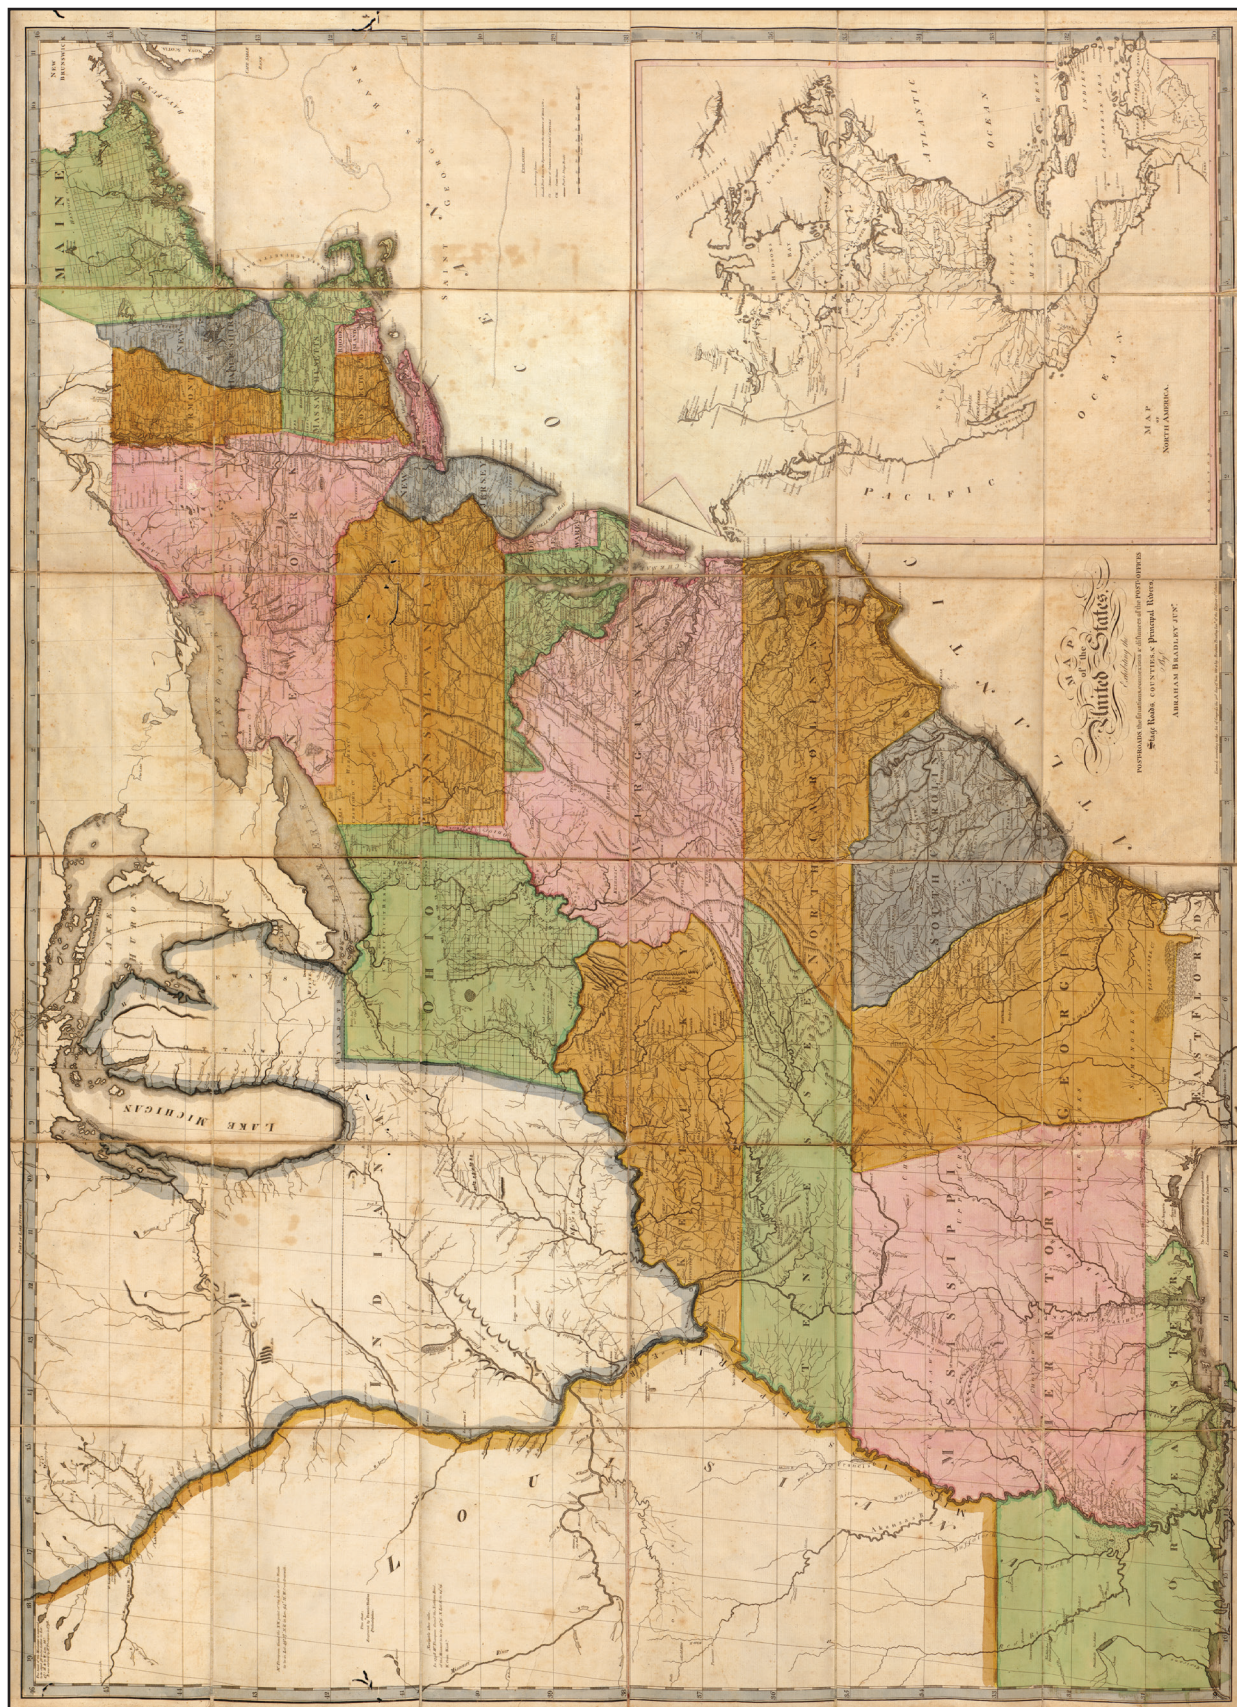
MAINE

NEW BRUNSWICK

O C E A N

MAP of the United States
Exhibiting the
Post Roads, the situations, connections & distances of the Post Offices
Stage Roads, Counties & Principal Rivers
By
Abraham Bradley Jun.

MAP
NORTH AMERICA

ATLANTIC

OCEAN

PACIFIC

OCEAN

NEW YORK

VIRGINIA

OHIO

NORTH CAROLINA

SOUTH CAROLINA

GEORGIA

TENNESSEE

MISSISSIPPI TERRITORY

INDIANA

LAKE MICHIGAN

LOUISIANA

EAST FLORIDA

ORLEANS

ATLANTIC